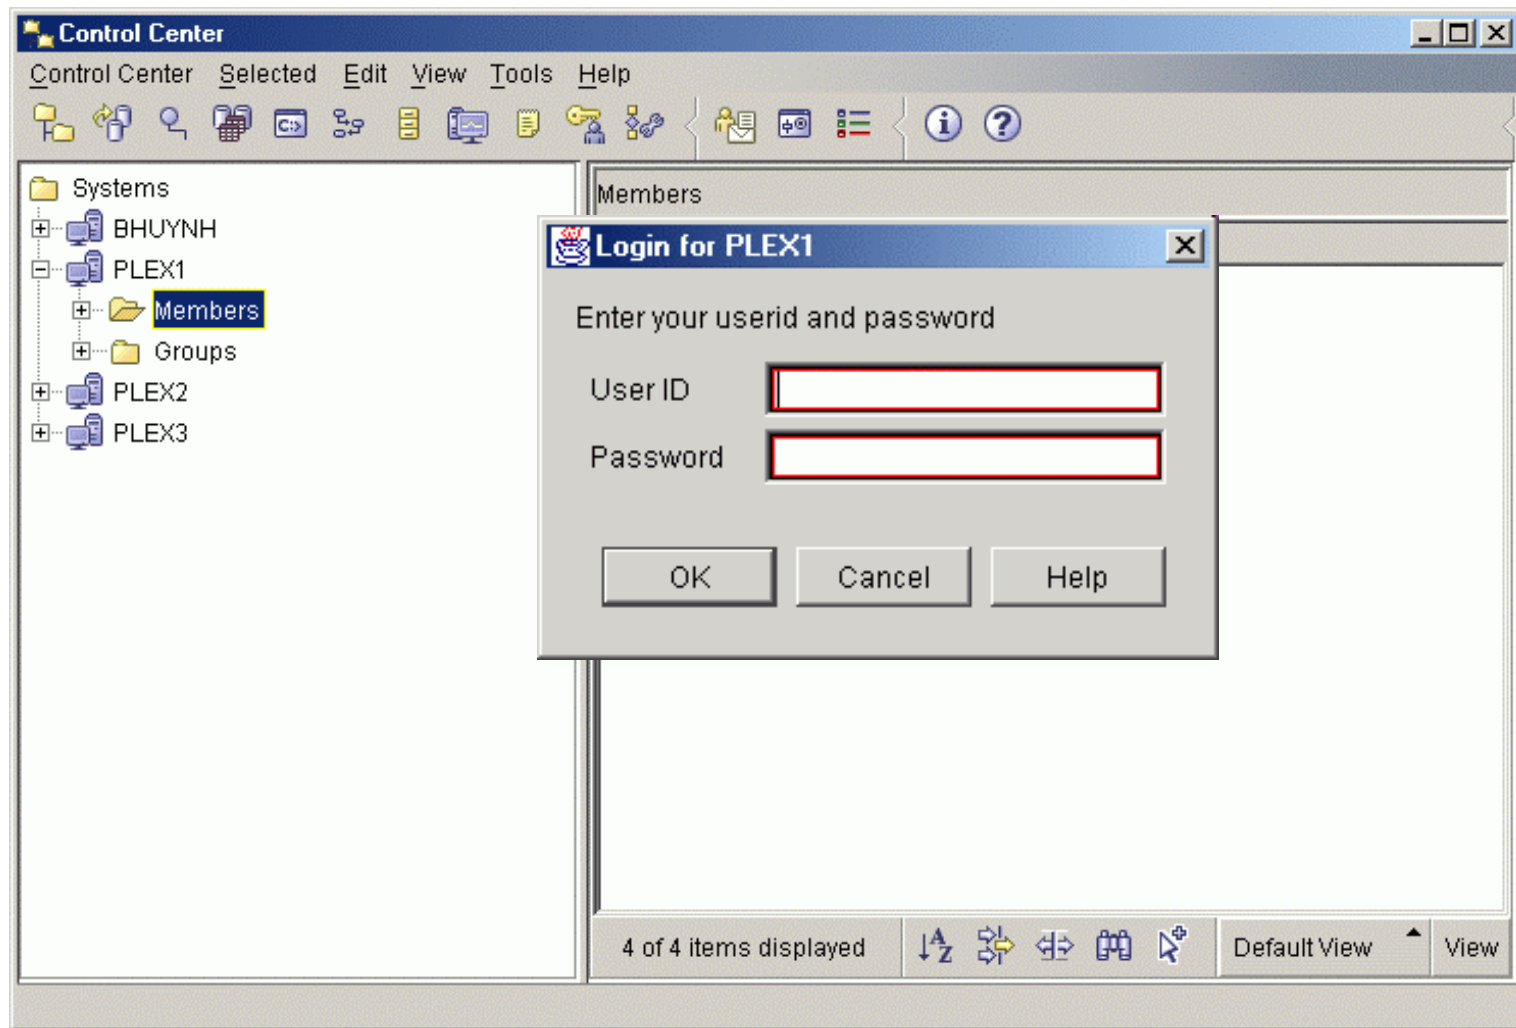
Control Center

Control Center Selected Edit View Tools Help

Systems
BHUYNH
PLEX1
Members
Groups
PLEX2
PLEX3

Members

Login for PLEX1

Enter your userid and password

User ID

Password

OK Cancel Help

4 of 4 items displayed

Default View

View